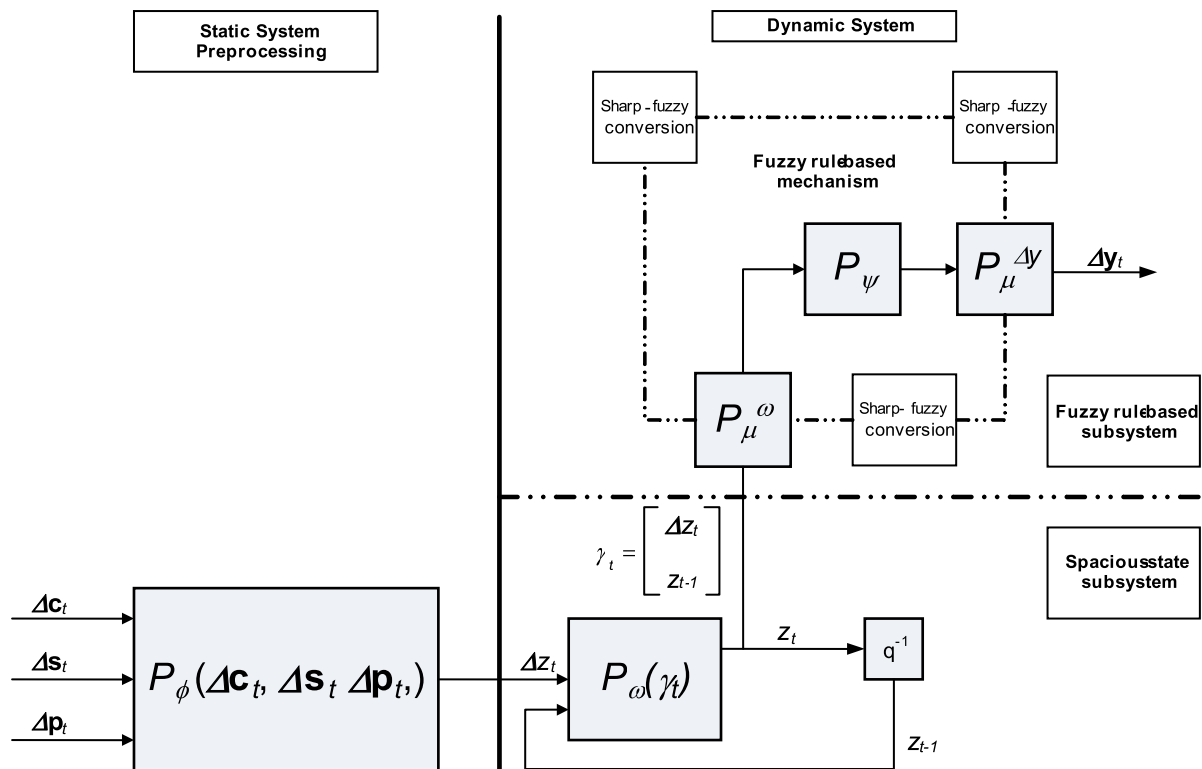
Static System Preprocessing

Dynamic System

Sharp - fuzzy conversion

Sharp -fuzzy conversion

Fuzzy rulebased mechanism

$P_{\psi}$

$P_{\mu}^{\Delta y}$

$\Delta \mathbf{y}_t$

$P_{\mu}^{\omega}$

Sharp- fuzzy conversion

Fuzzy rulebased subsystem

$\gamma_t = \begin{bmatrix} \Delta z_t \\ z_{t-1} \end{bmatrix}$

Spaciousstate subsystem

$\Delta \mathbf{c}_t$

$\Delta \mathbf{s}_t$

$\Delta \mathbf{p}_t$

$P_{\phi}(\Delta \mathbf{c}_t, \Delta \mathbf{s}_t \Delta \mathbf{p}_t,)$

$\Delta z_t$

$P_{\omega}(\gamma_t)$

$z_t$

$q^{-1}$

$z_{t-1}$